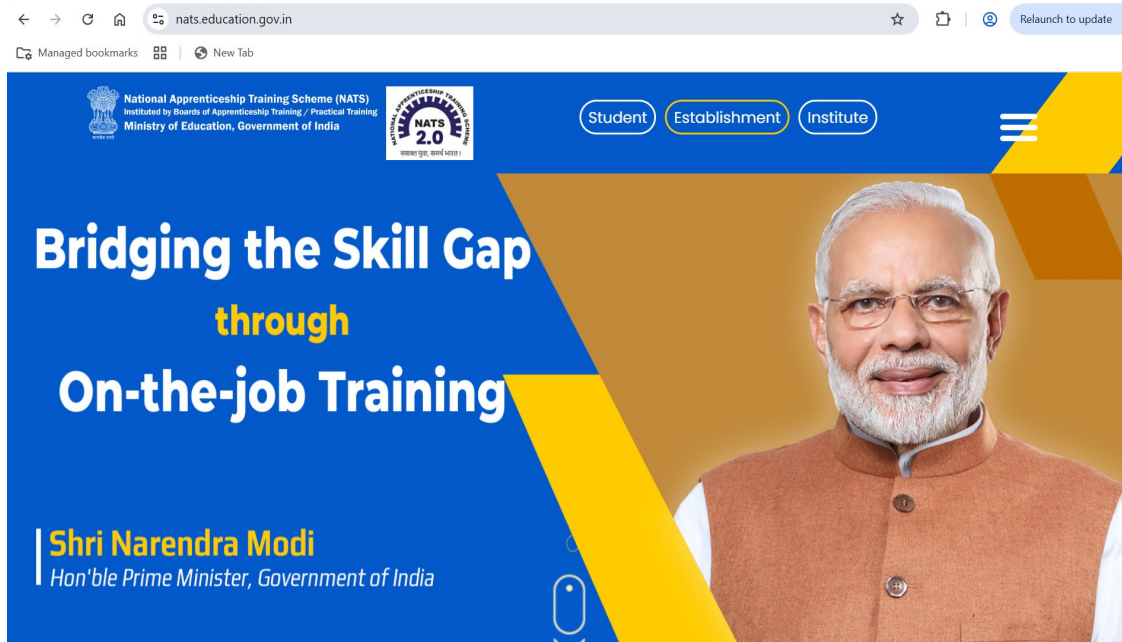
nats.education.gov.in

Relaunch to update

Managed bookmarks | New Tab

National Apprenticeship Training Scheme (NATS)
Instituted by Boards of Apprenticeship Training / Practical Training
Ministry of Education, Government of India

NATIONAL APPRENTICESHIP TRAINING SCHEME
NATS 2.0
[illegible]

Student Establishment Institute

Bridging the Skill Gap
through
On-the-job Training

Shri Narendra Modi
Hon'ble Prime Minister, Government of India